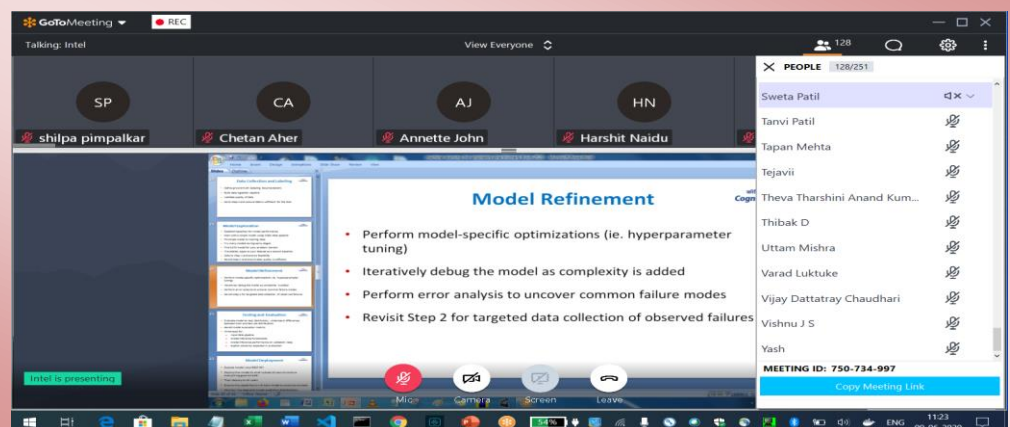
GoToMeeting REC

Talking: Intel

View Everyone

128

SP shilpa pimpalkar

CA Chetan Aher

AJ Annette John

HN Harshit Naidu

PEOPLE 128/251

Sweta Patil

Tanvi Patil

Tapan Mehta

Tejavii

Theva Tharshini Anand Kum...

Thibak D

Uttam Mishra

Varad Luktuke

Vijay Dattatray Chaudhari

Vishnu J S

Yash

MEETING ID: 750-734-997

Copy Meeting Link

Model Refinement

• Perform model-specific optimizations (ie. hyperparameter tuning)

• Iteratively debug the model as complexity is added

• Perform error analysis to uncover common failure modes

• Revisit Step 2 for targeted data collection of observed failures

Intel is presenting

Mic

Camera

Screen

Leave

ENG

11:23